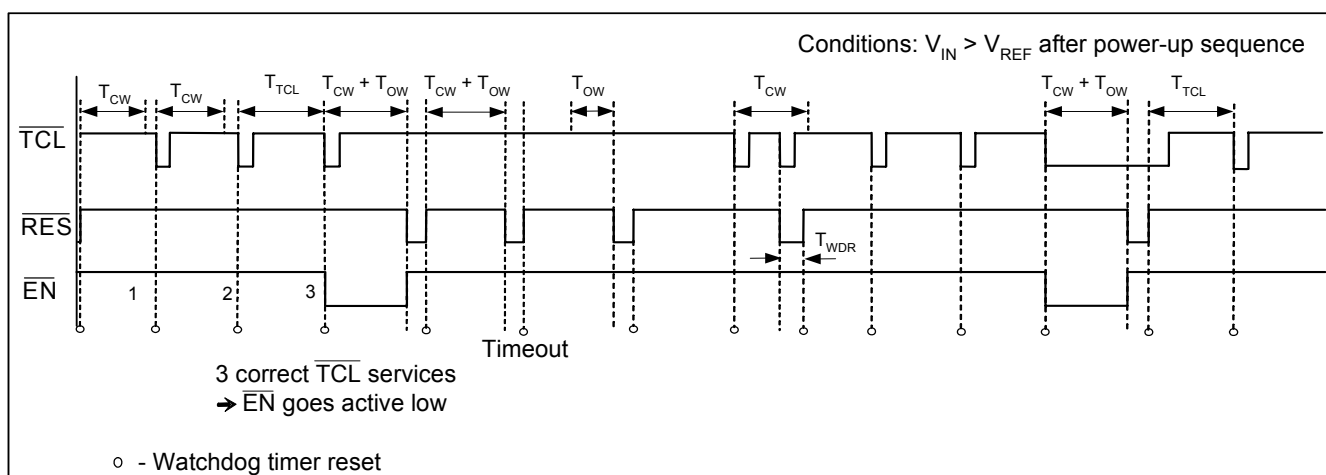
Conditions: $V_{IN} > V_{REF}$ after power-up sequence

$T_{CW}$ $T_{CW}$ $T_{TCL}$ $T_{CW} + T_{OW}$ $T_{CW} + T_{OW}$ $T_{OW}$ $T_{CW}$ $T_{CW} + T_{OW}$ $T_{TCL}$

$\overline{TCL}$

$\overline{RES}$

$T_{WDR}$

$\overline{EN}$

1 2 3

Timeout

3 correct $\overline{TCL}$ services
→ $\overline{EN}$ goes active low

○ - Watchdog timer reset